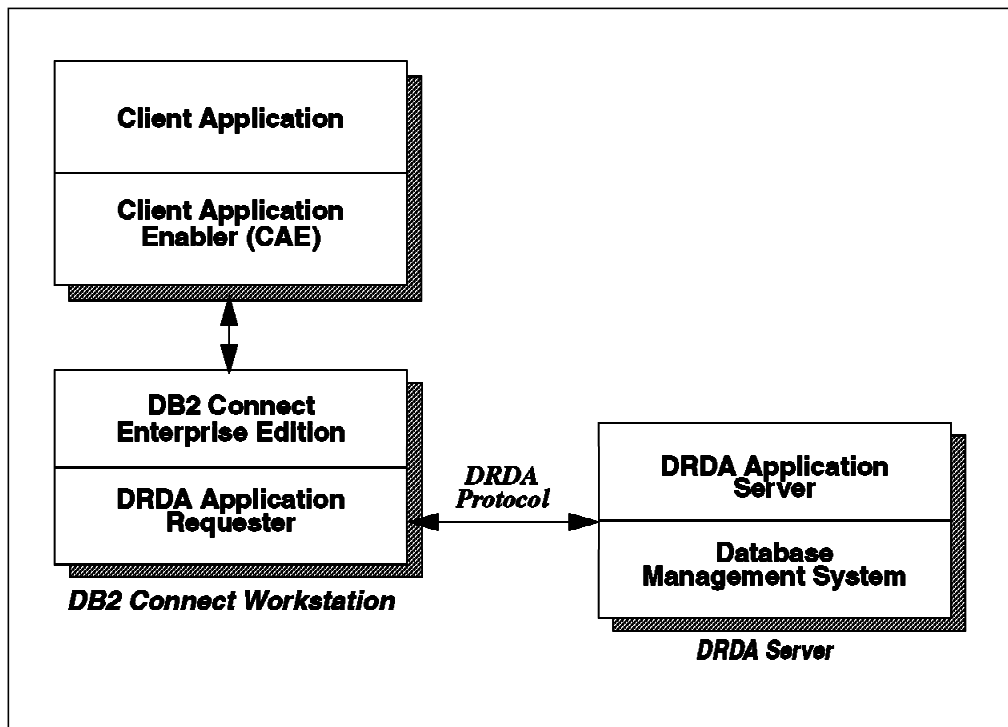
Client Application

Client Application Enabler (CAE)

DB2 Connect Enterprise Edition

DRDA Application Requester

DB2 Connect Workstation

DRDA Protocol

DRDA Application Server

Database Management System

DRDA Server